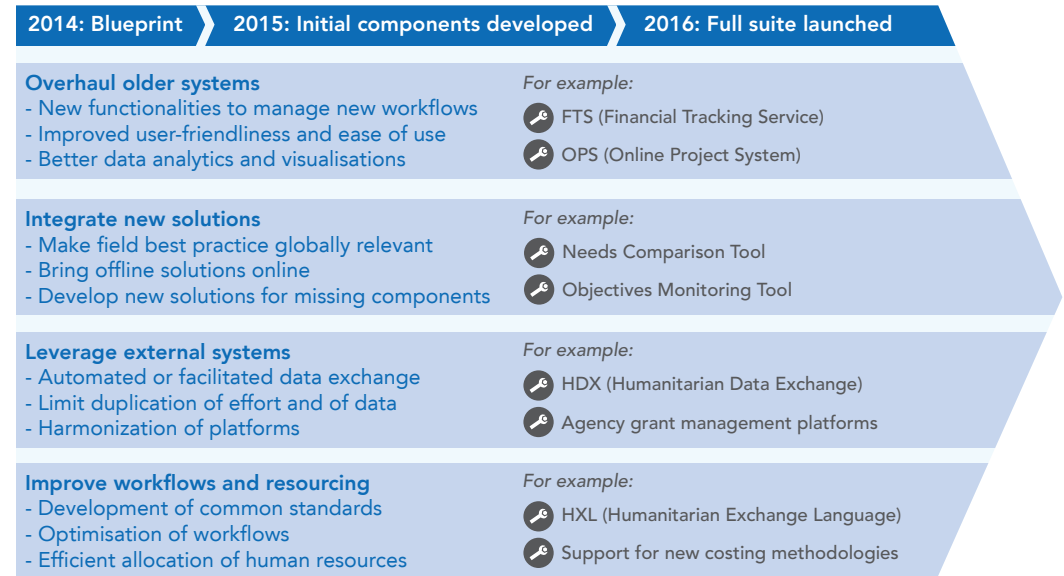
2014: Blueprint 2015: Initial components developed 2016: Full suite launched

Overhaul older systems
- New functionalities to manage new workflows
- Improved user-friendliness and ease of use
- Better data analytics and visualisations

For example:
FTS (Financial Tracking Service)
OPS (Online Project System)

Integrate new solutions
- Make field best practice globally relevant
- Bring offline solutions online
- Develop new solutions for missing components

For example:
Needs Comparison Tool
Objectives Monitoring Tool

Leverage external systems
- Automated or facilitated data exchange
- Limit duplication of effort and of data
- Harmonization of platforms

For example:
HDX (Humanitarian Data Exchange)
Agency grant management platforms

Improve workflows and resourcing
- Development of common standards
- Optimisation of workflows
- Efficient allocation of human resources

For example:
HXL (Humanitarian Exchange Language)
Support for new costing methodologies